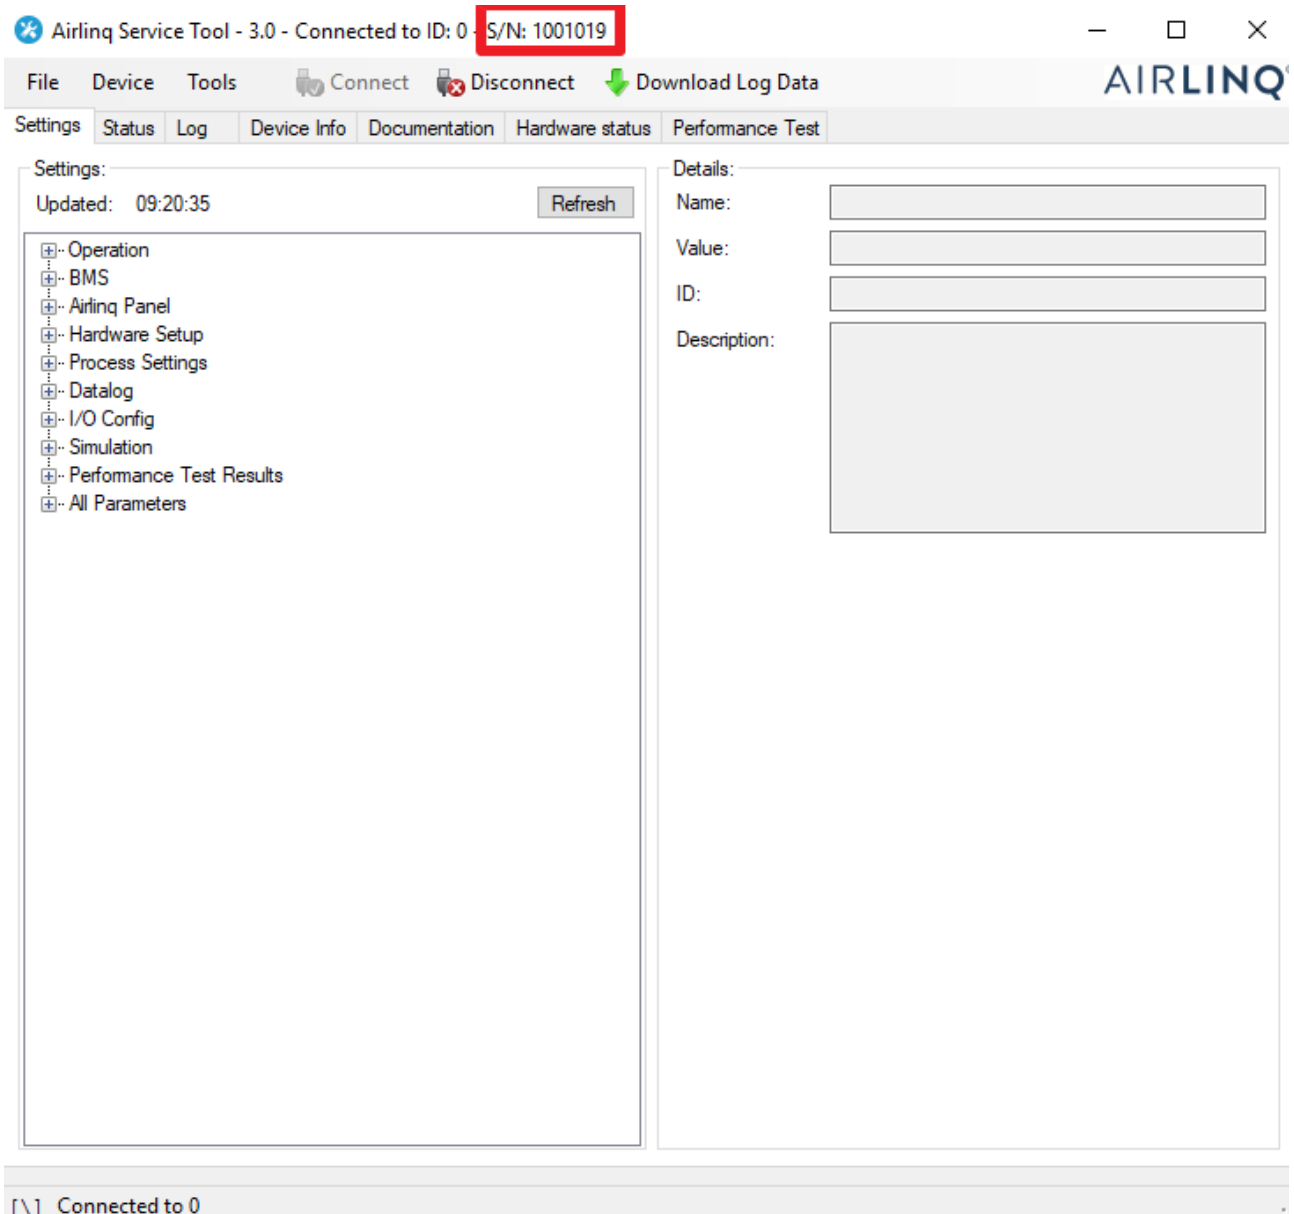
Airlinq Service Tool - 3.0 - Connected to ID: 0 - S/N: 1001019

File Device Tools Connect Disconnect Download Log Data

AIRLINQ

Settings Status Log Device Info Documentation Hardware status Performance Test

Settings:

Updated: 09:20:35

Refresh

Operation
BMS
Airlinq Panel
Hardware Setup
Process Settings
Datalog
I/O Config
Simulation
Performance Test Results
All Parameters

Details:

Name:

Value:

ID:

Description:

[\] Connected to 0